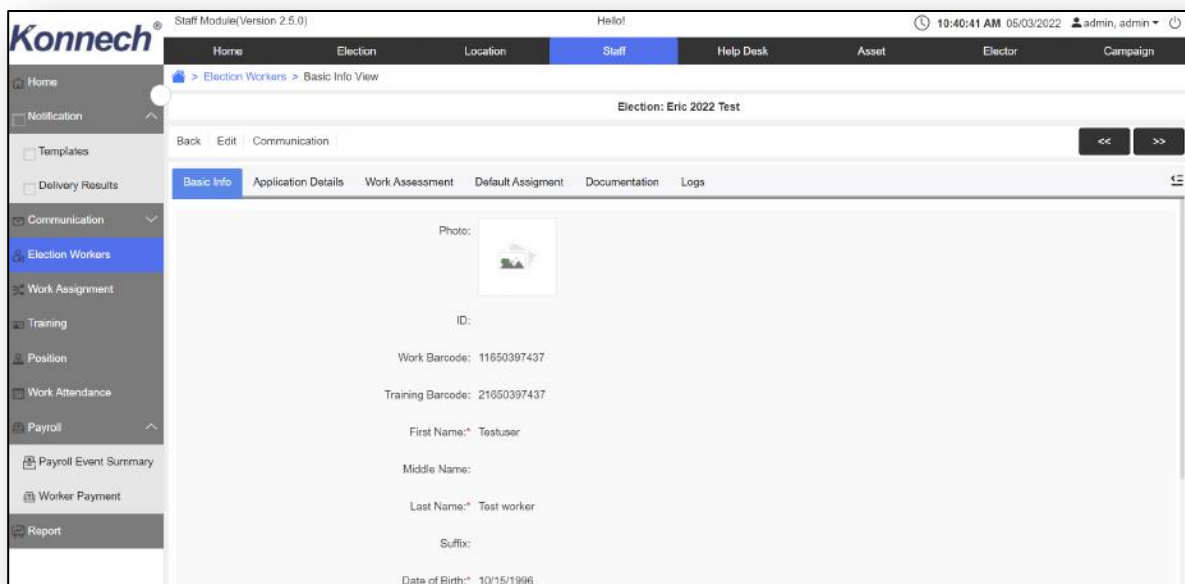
Konnech®

Staff Module(Version 2.5.0)

Hello!

10:40:41 AM 05/03/2022 admin, admin

Home
Election
Location
Staff
Help Desk
Asset
Elector
Campaign

Home
Notification
Templates
Delivery Results
Communication
Election Workers
Work Assignment
Training
Position
Work Attendance
Payroll
Payroll Event Summary
Worker Payment
Report

> Election Workers > Basic Info View

Election: Eric 2022 Test

Back Edit Communication

<<
>>

Basic Info
Application Details
Work Assessment
Default Assigment
Documentation
Logs

Photo:

ID:

Work Barcode: 11650397437

Training Barcode: 21650397437

First Name:* Testuser

Middle Name:

Last Name:* Test worker

Suffix:

Date of Birth:* 10/15/1996